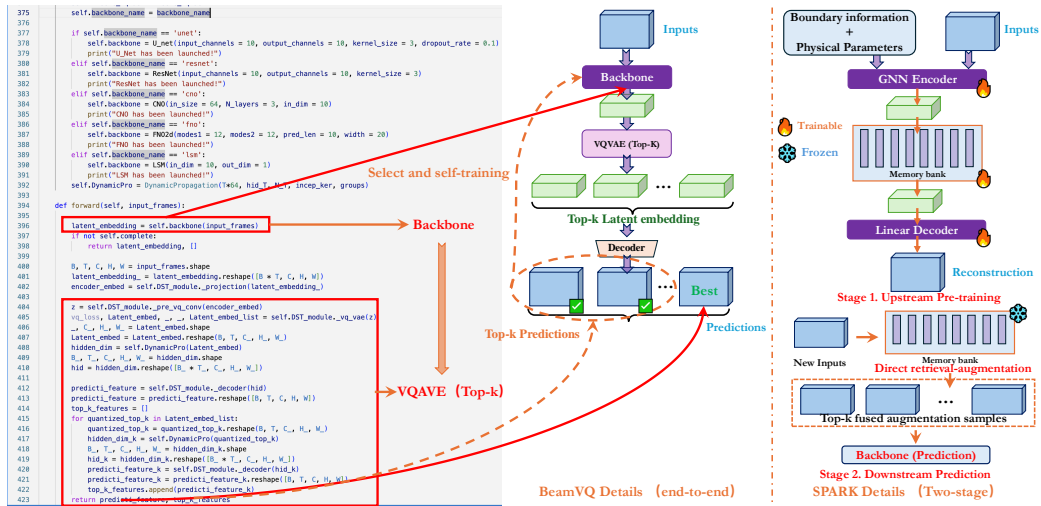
375 self.backbone_name = backbone_name
376
377 if self.backbone_name == 'unet':
378 self.backbone = U_net(input_channels = 10, output_channels = 10, kernel_size = 3, dropout_rate = 0.1)
379 print("U_Net has been launched!")
380 elif self.backbone_name == 'resnet':
381 self.backbone = ResNet(input_channels = 10, output_channels = 10, kernel_size = 3)
382 print("ResNet has been launched!")
383 elif self.backbone_name == 'cno':
384 self.backbone = CNO(in_size = 64, N_layers = 3, in_dim = 10)
385 print("CNO has been launched!")
386 elif self.backbone_name == 'fno':
387 self.backbone = FNO2d(modes1 = 12, modes2 = 12, pred_len = 10, width = 20)
388 print("FNO has been launched!")
389 elif self.backbone_name == 'lsm':
390 self.backbone = LSM(in_dim = 10, out_dim = 1)
391 print("LSM has been launched!")
392 self.DynamicPro = DynamicPropagation(T*64, hid_T, N_T, incep_ker, groups)
393
394 def forward(self, input_frames):
395
396 latent_embedding = self.backbone(input_frames)
397 if not self.complete:
398 return latent_embedding, []
399
400 B, T, C, H, W = input_frames.shape
401 latent_embedding_ = latent_embedding.reshape([B * T, C, H, W])
402 encoder_embed = self.DST_module._projection(latent_embedding_)
403
404 z = self.DST_module._pre_vq_conv(encoder_embed)
405 vq_loss, Latent_embed, _, _, Latent_embed_list = self.DST_module._vq_vae(z)
406 _, C_, H_, W_ = Latent_embed.shape
407 Latent_embed = Latent_embed.reshape(B, T, C_, H_, W_)
408 hidden_dim = self.DynamicPro(Latent_embed)
409 B_, T_, C_, H_, W_ = hidden_dim.shape
410 hid = hidden_dim.reshape([B_ * T_, C_, H_, W_])
411
412 predicti_feature = self.DST_module._decoder(hid)
413 predicti_feature = predicti_feature.reshape([B, T, C, H, W])
414 top_k_features = []
415 for quantized_top_k in Latent_embed_list:
416 quantized_top_k = quantized_top_k.reshape(B, T, C_, H_, W_)
417 hidden_dim_k = self.DynamicPro(quantized_top_k)
418 B_, T_, C_, H_, W_ = hidden_dim_k.shape
419 hid_k = hidden_dim_k.reshape([B_ * T_, C_, H_, W_])
420 predicti_feature_k = self.DST_module._decoder(hid_k)
421 predicti_feature_k = predicti_feature_k.reshape([B, T, C, H, W])
422 top_k_features.append(predicti_feature_k)
423 return predicti_feature, top_k_features

Select and self-training
Backbone
VQAVE (Top-k)

Inputs
Backbone
VQVAE (Top-K)
...
Top-k Latent embedding
Decoder
...
Best
Top-k Predictions
Predictions
BeamVQ Details (end-to-end)

Boundary information + Physical Parameters
Inputs
GNN Encoder
Trainable
Frozen
Memory bank
Linear Decoder
Reconstruction
Stage 1. Upstream Pre-training
New Inputs
Memory bank
Direct retrieval-augmentation
...
Top-k fused augmentation samples
Backbone (Prediction)
Stage 2. Downstream Prediction
SPARK Details (Two-stage)